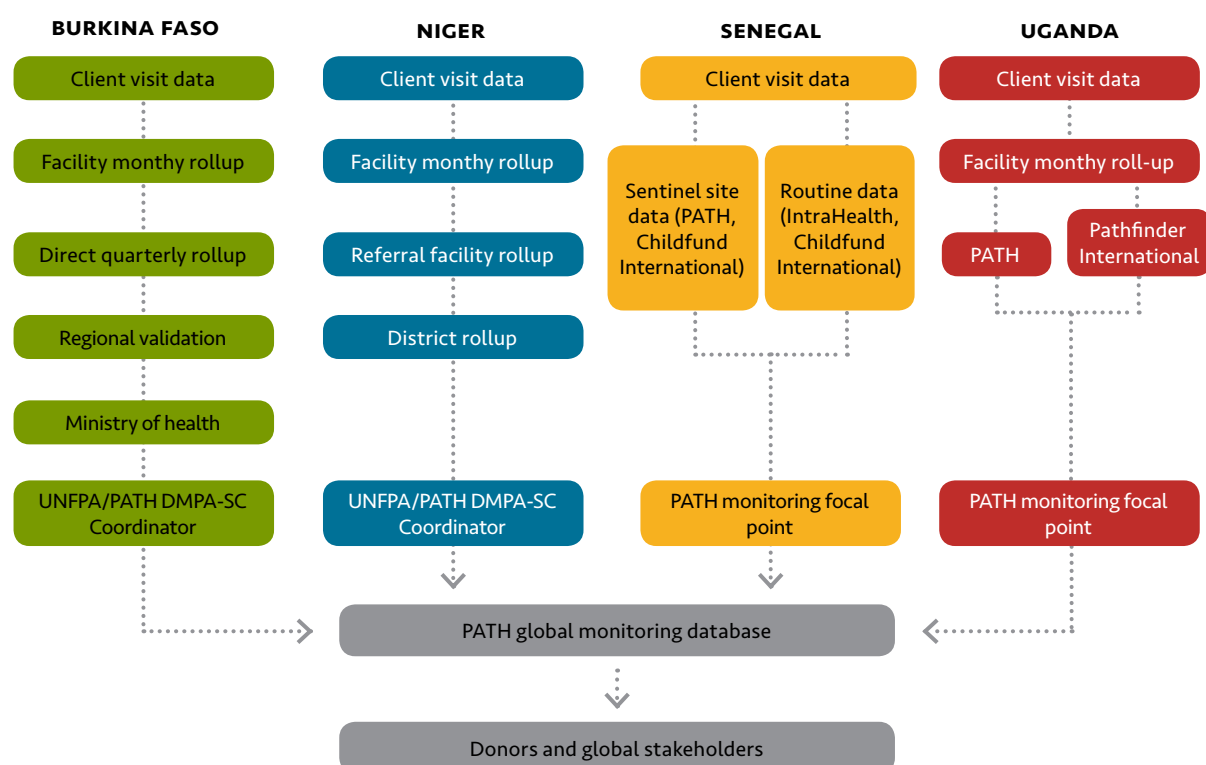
BURKINA FASO

Client visit data

Facility monthy rollup

Direct quarterly rollup

Regional validation

Ministry of health

UNFPA/PATH DMPA-SC Coordinator

NIGER

Client visit data

Facility monthy rollup

Referral facility rollup

District rollup

UNFPA/PATH DMPA-SC Coordinator

SENEGAL

Client visit data

Sentinel site data (PATH, Childfund International)

Routine data (IntraHealth, Childfund International)

PATH monitoring focal point

UGANDA

Client visit data

Facility monthy roll-up

PATH

Pathfinder International

PATH monitoring focal point

PATH global monitoring database

Donors and global stakeholders